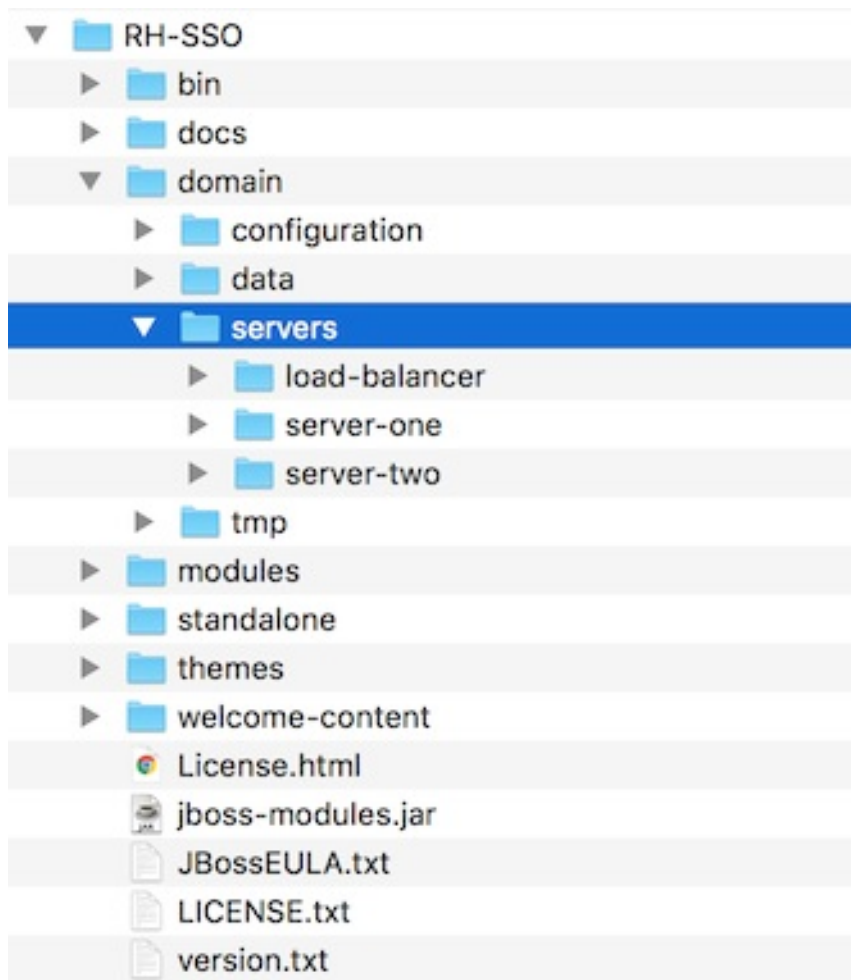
RH-SSO
bin
docs
domain
configuration
data
servers
load-balancer
server-one
server-two
tmp
modules
standalone
themes
welcome-content
License.html
jboss-modules.jar
JBossEULA.txt
LICENSE.txt
version.txt